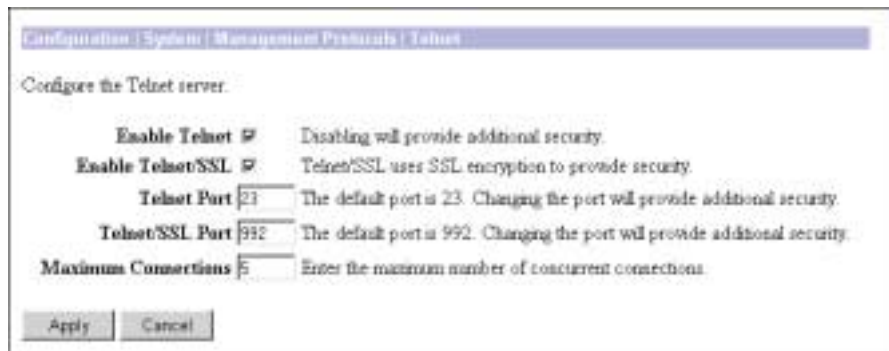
Configuration | System | Management Protocols | Telnet

Configure the Telnet server.

| | | |
|---|---|---|
| **Enable Telnet** | ☑ | Disabling will provide additional security. |
| **Enable Telnet/SSL** | ☑ | Telnet/SSL uses SSL encryption to provide security. |
| **Telnet Port** | 23 | The default port is 23. Changing the port will provide additional security. |
| **Telnet/SSL Port** | 992 | The default port is 992. Changing the port will provide additional security. |
| **Maximum Connections** | 5 | Enter the maximum number of concurrent connections. |

Apply Cancel